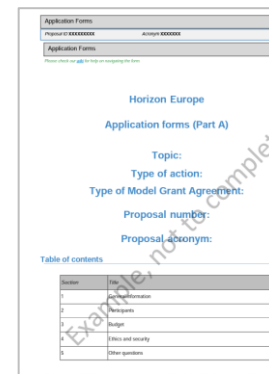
Application Forms

Proposal ID XXXXXXXXX Acronym XXXXXXX

Application Forms

Please check our wiki for help on navigating the form.

Horizon Europe

Application forms (Part A)

Topic:

Type of action:

Type of Model Grant Agreement:

Proposal number:

Proposal acronym:

Table of contents

| Section | Title |
|---|---|
| 1 | General information |
| 2 | Participants |
| 3 | Budget |
| 4 | Ethics and security |
| 5 | Other questions |

Example, not to comple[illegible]